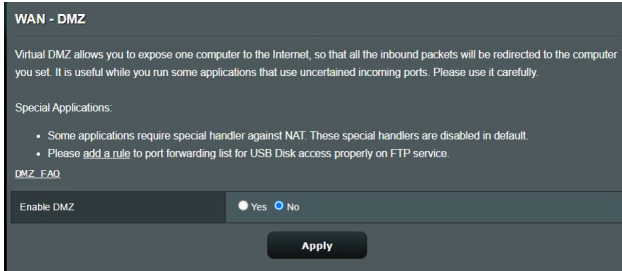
WAN - DMZ

Virtual DMZ allows you to expose one computer to the Internet, so that all the inbound packets will be redirected to the computer you set. It is useful while you run some applications that use uncertained incoming ports. Please use it carefully.

Special Applications:

- Some applications require special handler against NAT. These special handlers are disabled in default.
- Please add a rule to port forwarding list for USB Disk access properly on FTP service.

DMZ FAQ

Enable DMZ
Yes No

Apply